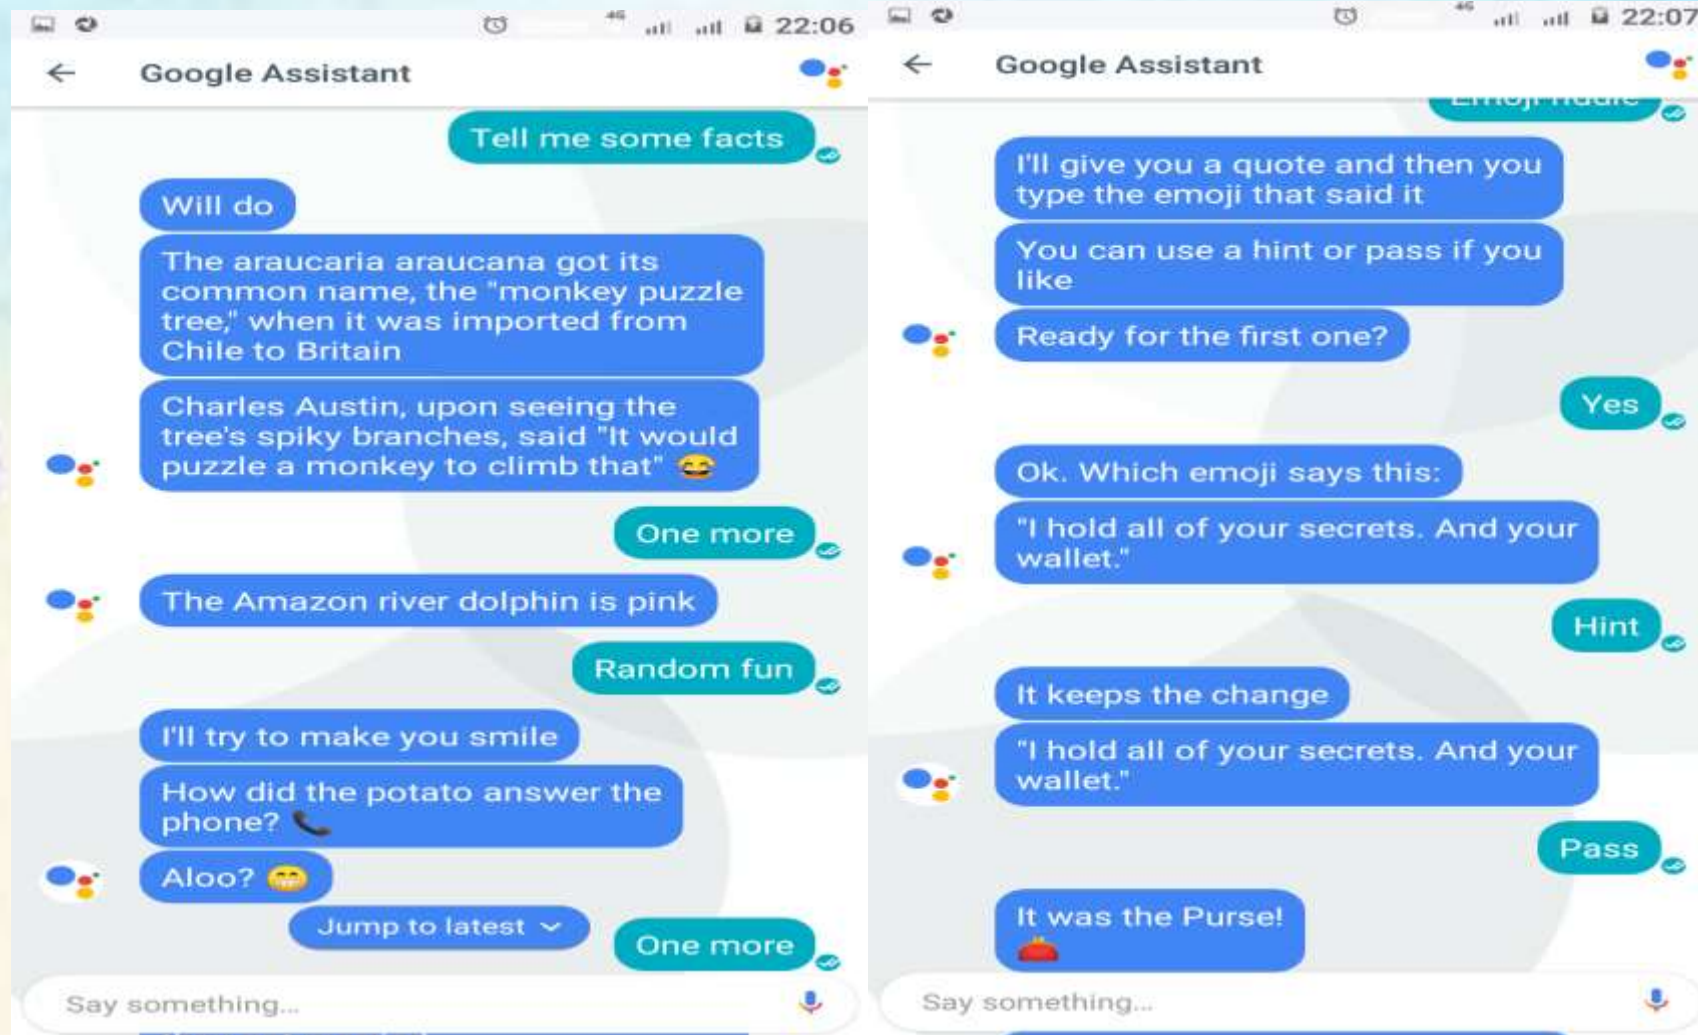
22:06

Google Assistant

Tell me some facts

Will do

The araucaria araucana got its common name, the "monkey puzzle tree," when it was imported from Chile to Britain

Charles Austin, upon seeing the tree's spiky branches, said "It would puzzle a monkey to climb that" 😂

One more

The Amazon river dolphin is pink

Random fun

I'll try to make you smile

How did the potato answer the phone? 📞

Aloo? 😁

Jump to latest

One more

Say something...

22:07

Google Assistant

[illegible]

I'll give you a quote and then you type the emoji that said it

You can use a hint or pass if you like

Ready for the first one?

Yes

Ok. Which emoji says this:

"I hold all of your secrets. And your wallet."

Hint

It keeps the change

"I hold all of your secrets. And your wallet."

Pass

It was the Purse! 👛

Say something...